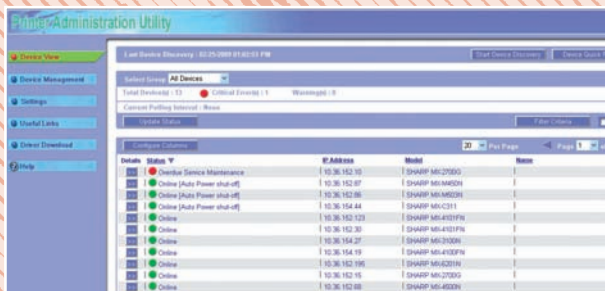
Printer Administration Utility

Device View
Device Management
Settings
Useful Links
Driver Download
Help

Last Device Discovery : 02-25-2009 01:02:03 PM
Start Device Discovery
Device Quick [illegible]

Select Group All Devices
Total Device(s) : 13 Critical Error(s) : 1 Warning(s) : 0
Current Polling Interval : None
Update Status
Filter Criteria

Configure Columns
20 Per Page
Page 1

| Details | Status | IP Address | Model | Name |
|---|---|---|---|---|
| | Overdue Service Maintenance | 10.36.152.10 | SHARP MX-2700G | |
| | Online [Auto Power shut-off] | 10.36.152.87 | SHARP MX-M450N | |
| | Online [Auto Power shut-off] | 10.36.152.56 | SHARP MX-M503N | |
| | Online [Auto Power shut-off] | 10.36.154.44 | SHARP MX-C311 | |
| | Online | 10.36.152.123 | SHARP MX-4101FN | |
| | Online | 10.36.152.30 | SHARP MX-4101FN | |
| | Online | 10.36.154.27 | SHARP MX-3100N | |
| | Online | 10.36.154.19 | SHARP MX-4100FN | |
| | Online | 10.36.152.195 | SHARP MX-6201N | |
| | Online | 10.36.152.15 | SHARP MX-2700G | |
| | Online | 10.36.152.68 | SHARP MX-4500N | |